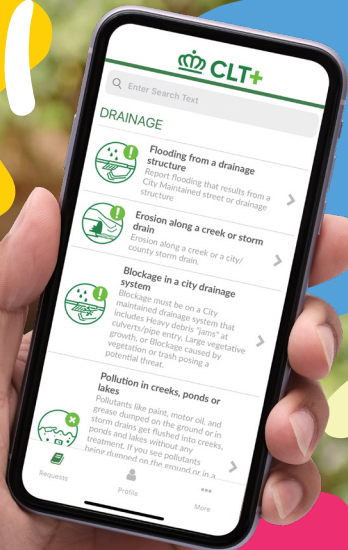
CLT+

Enter Search Text

DRAINAGE

Flooding from a drainage structure
Report flooding that results from a City Maintained street or drainage structure

Erosion along a creek or storm drain
Erosion along a creek or a city/ county storm drain.

Blockage in a city drainage system
Blockage must be on a City maintained drainage system that includes Heavy debris "jams" at culverts/pipe entry, Large vegetative growth, or Blockage caused by vegetation or trash posing a potential threat.

Pollution in creeks, ponds or lakes
Pollutants like paint, motor oil, and grease dumped on the ground or in storm drains get flushed into creeks, ponds and lakes without any treatment. If you see pollutants being dumped on the ground or in a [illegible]

Requests

Profile

More